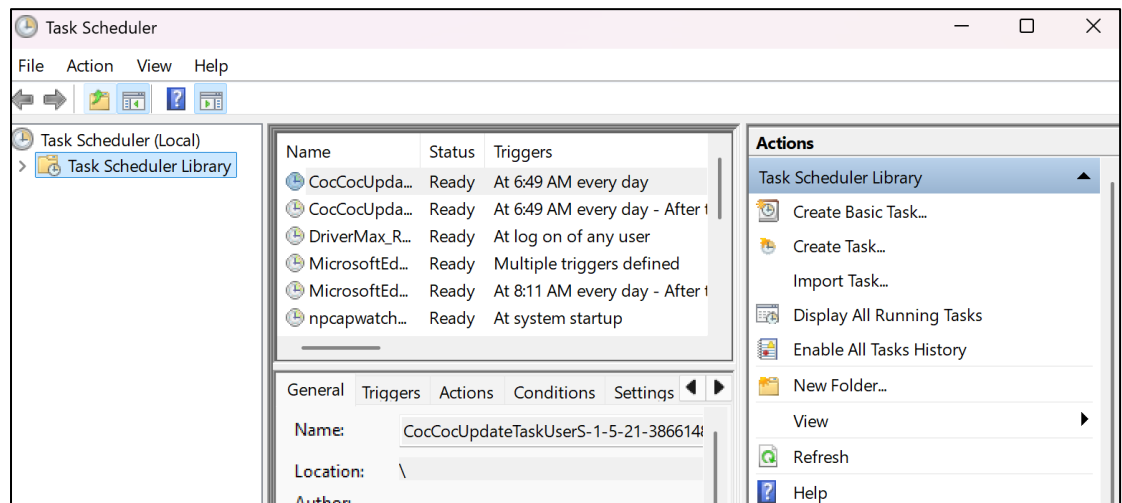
Task Scheduler

File Action View Help

Task Scheduler (Local)
Task Scheduler Library

| Name | Status | Triggers |
|---|---|---|
| CocCocUpda... | Ready | At 6:49 AM every day |
| CocCocUpda... | Ready | At 6:49 AM every day - After t |
| DriverMax_R... | Ready | At log on of any user |
| MicrosoftEd... | Ready | Multiple triggers defined |
| MicrosoftEd... | Ready | At 8:11 AM every day - After t |
| npcapwatch... | Ready | At system startup |

General Triggers Actions Conditions Settings

Name: CocCocUpdateTaskUserS-1-5-21-386614

Location: \

Author: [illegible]

Actions
Task Scheduler Library
Create Basic Task...
Create Task...
Import Task...
Display All Running Tasks
Enable All Tasks History
New Folder...
View
Refresh
Help